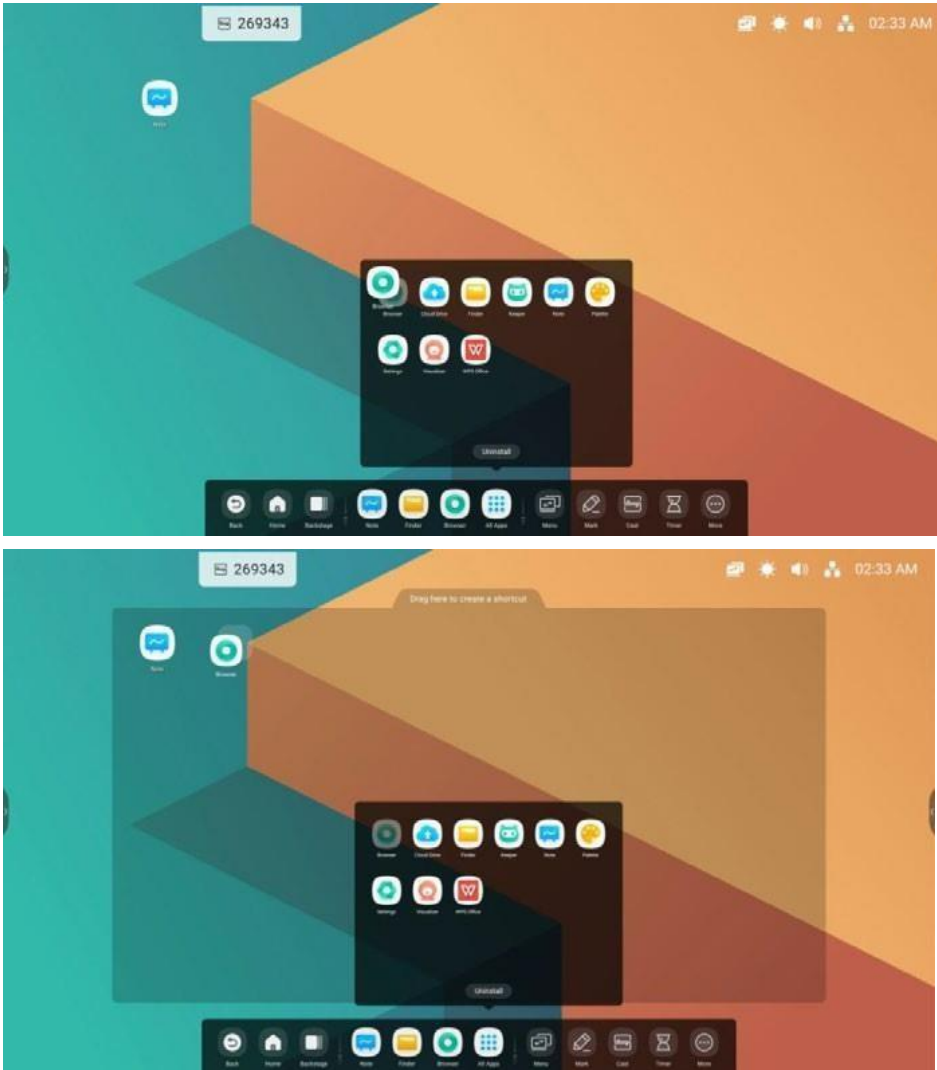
269343

02:33 AM

Note

Browser Cloud Drive Finder Keeper Note Palette

Settings Visualizer WPS Office

Uninstall

Back Home Backstage Note Finder Browser All Apps Menu Mark Cast Timer More

269343

02:33 AM

Drag here to create a shortcut

Note Browser

Browser Cloud Drive Finder Keeper Note Palette

Settings Visualizer WPS Office

Uninstall

Back Home Backstage Note Finder Browser All Apps Menu Mark Cast Timer More